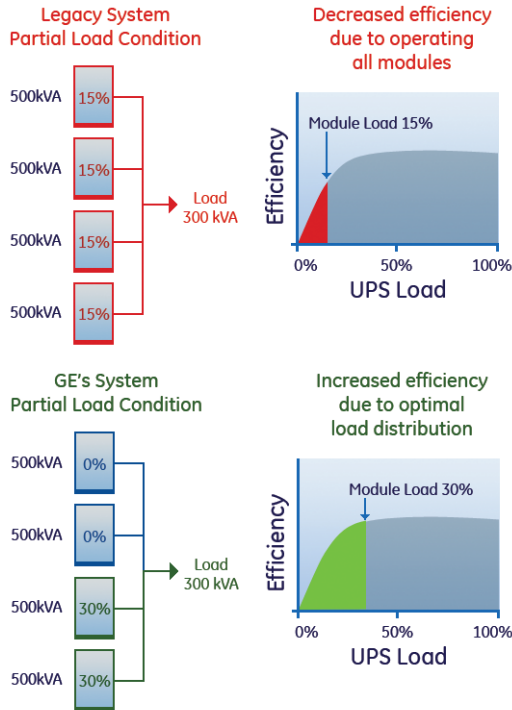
Legacy System
Partial Load Condition

500kVA 15%

500kVA 15%

500kVA 15%

500kVA 15%

Load
300 kVA

Decreased efficiency
due to operating
all modules

Module Load 15%

Efficiency

0% 50% 100%

UPS Load

GE's System
Partial Load Condition

500kVA 0%

500kVA 0%

500kVA 30%

500kVA 30%

Load
300 kVA

Increased efficiency
due to optimal
load distribution

Module Load 30%

Efficiency

0% 50% 100%

UPS Load